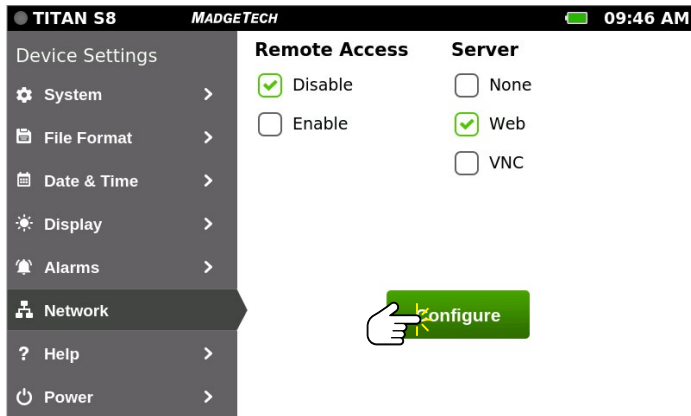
TITAN S8 MADGETECH 09:46 AM

Device Settings

System >

File Format >

Date & Time >

Display >

Alarms >

Network

? Help >

Power >

Remote Access

Disable

Enable

Server

None

Web

VNC

Configure